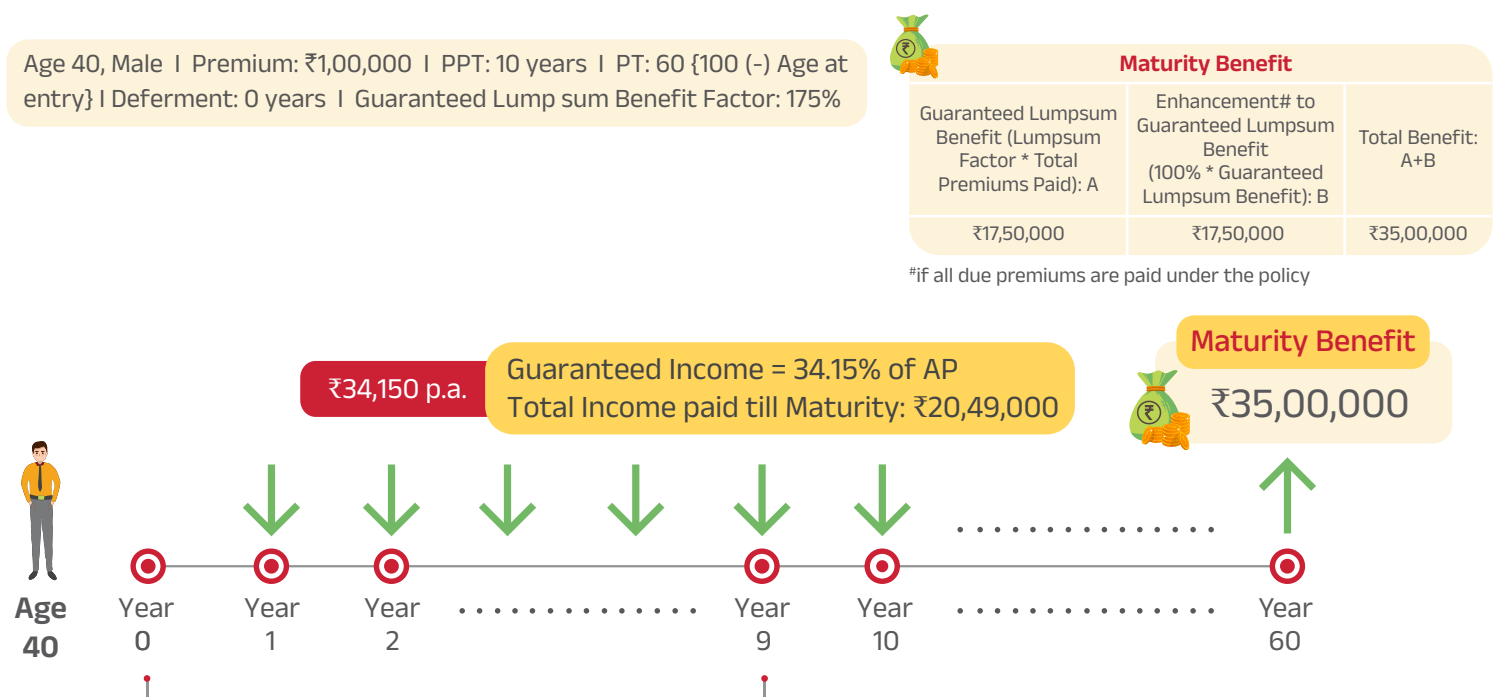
Age 40, Male I Premium: ₹1,00,000 I PPT: 10 years I PT: 60 {100 (-) Age at entry} I Deferment: 0 years I Guaranteed Lump sum Benefit Factor: 175%

| Maturity Benefit | | |
|---|---|---|
| Guaranteed Lumpsum Benefit (Lumpsum Factor * Total Premiums Paid): A | Enhancement# to Guaranteed Lumpsum Benefit (100% * Guaranteed Lumpsum Benefit): B | Total Benefit: A+B |
| ₹17,50,000 | ₹17,50,000 | ₹35,00,000 |

#if all due premiums are paid under the policy

₹34,150 p.a.

Guaranteed Income = 34.15% of AP
Total Income paid till Maturity: ₹20,49,000

Maturity Benefit
₹35,00,000

Age 40

Year 0 Year 1 Year 2 Year 9 Year 10 Year 60